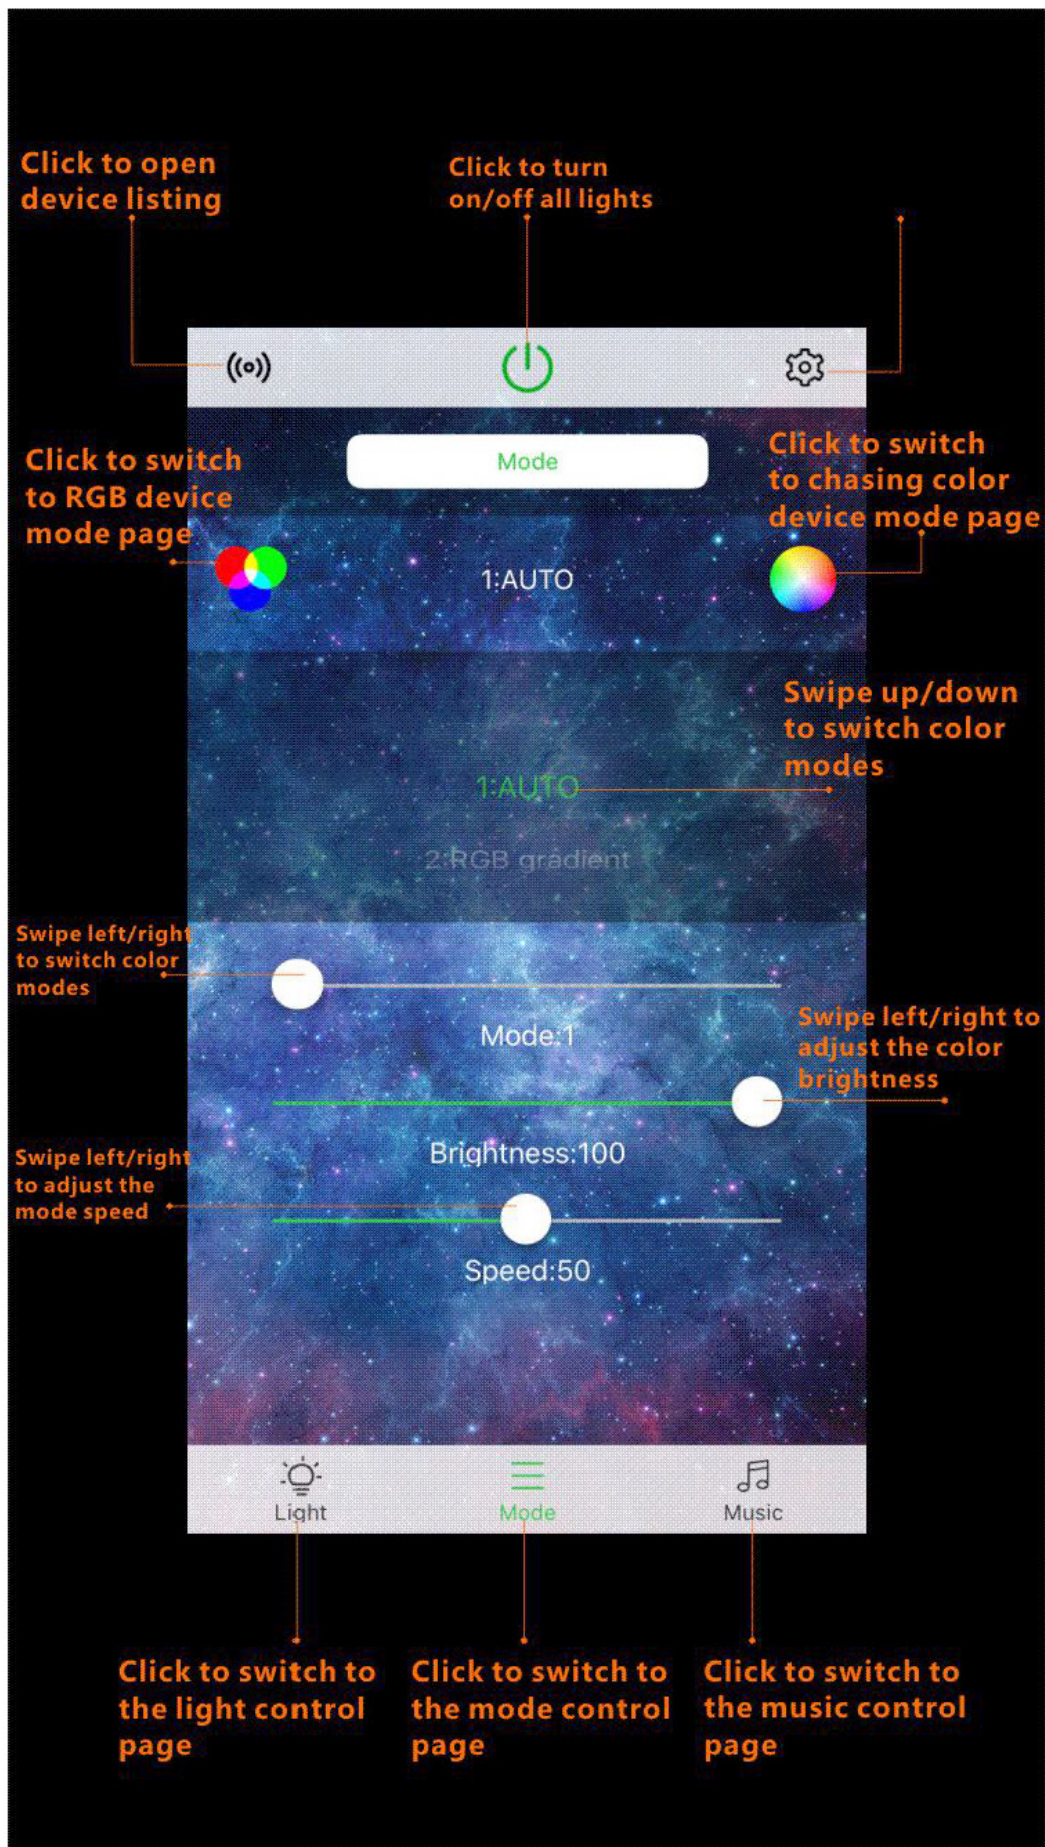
Click to open device listing

Click to turn on/off all lights

Mode

Click to switch to RGB device mode page

Click to switch to chasing color device mode page

1:AUTO

Swipe up/down to switch color modes

1:AUTO

2:RGB gradient

Swipe left/right to switch color modes

Mode:1

Swipe left/right to adjust the color brightness

Brightness:100

Swipe left/right to adjust the mode speed

Speed:50

Light

Mode

Music

Click to switch to the light control page

Click to switch to the mode control page

Click to switch to the music control page